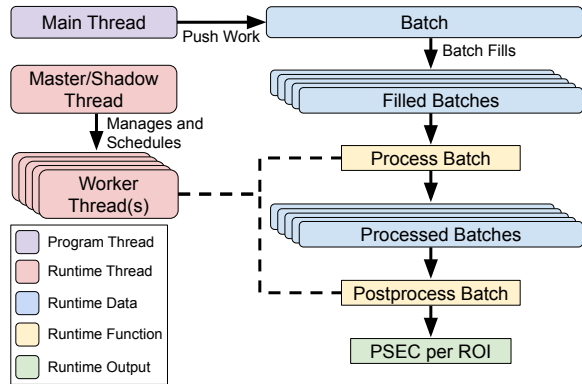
Main Thread

Push Work

Batch

Batch Fills

Master/Shadow Thread

Manages and Schedules

Filled Batches

Process Batch

Worker Thread(s)

Processed Batches

Postprocess Batch

PSEC per ROI

Program Thread

Runtime Thread

Runtime Data

Runtime Function

Runtime Output